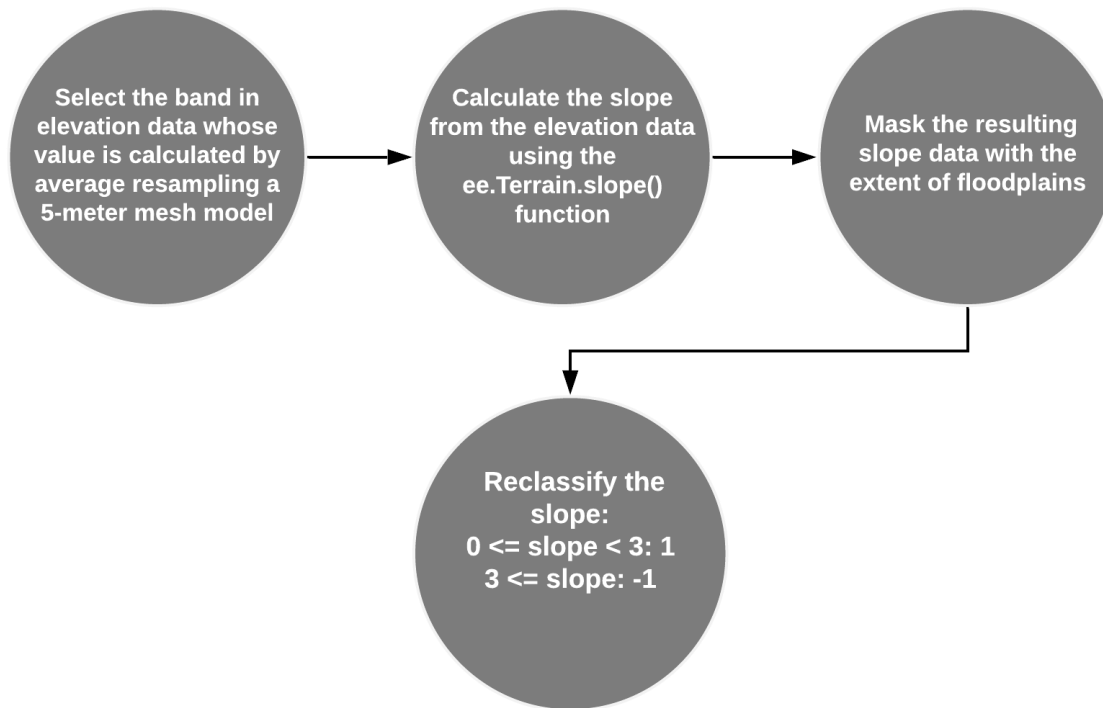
Select the band in elevation data whose value is calculated by average resampling a 5-meter mesh model

Calculate the slope from the elevation data using the ee.Terrain.slope() function

Mask the resulting slope data with the extent of floodplains

Reclassify the slope:
0 <= slope < 3: 1
3 <= slope: -1